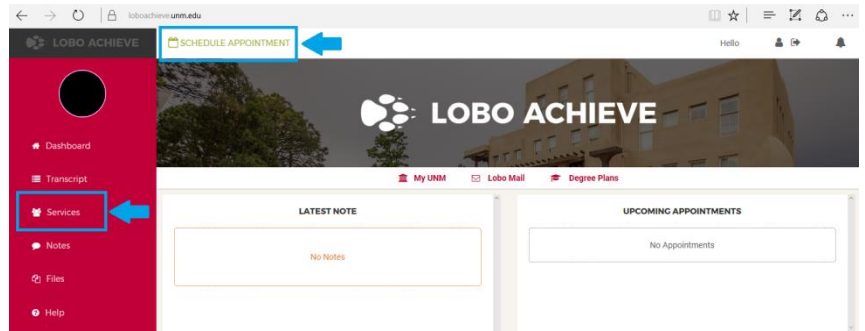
loboachieve.unm.edu

LOBO ACHIEVE

SCHEDULE APPOINTMENT

Hello

Dashboard

Transcript

Services

Notes

Files

Help

LOBO ACHIEVE

My UNM

Lobo Mail

Degree Plans

LATEST NOTE

No Notes

UPCOMING APPOINTMENTS

No Appointments